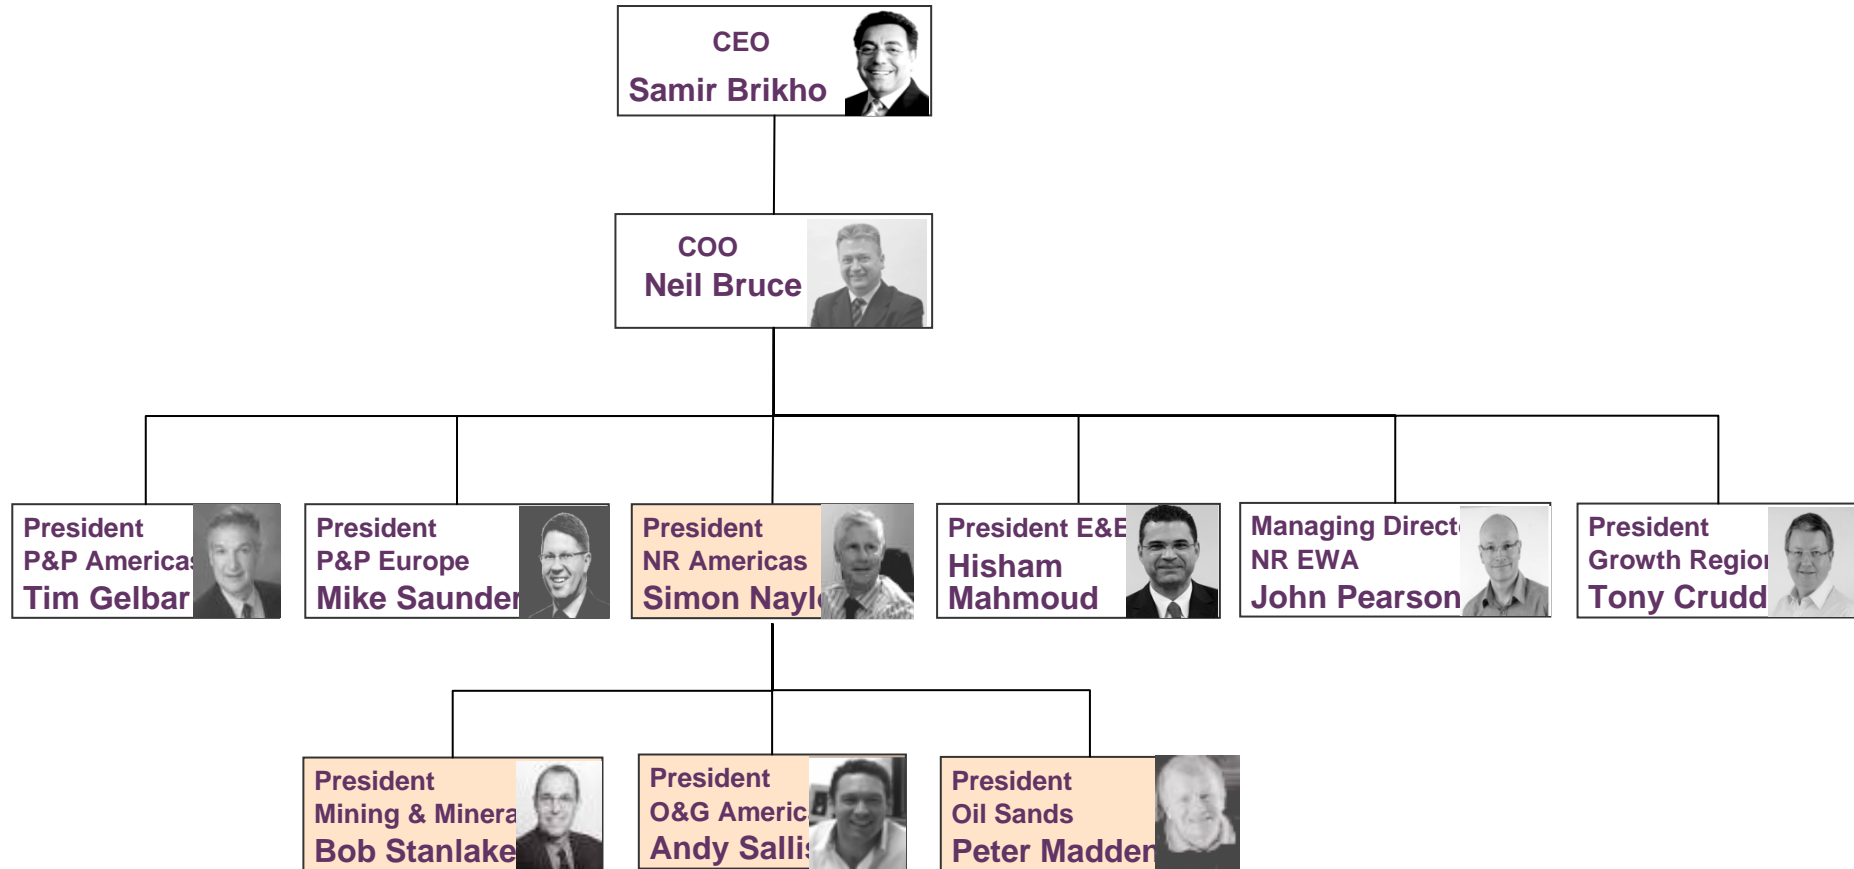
CEO
Samir Brikho

COO
Neil Bruce

President
P&P Americas
Tim Gelbar

President
P&P Europe
Mike Saunder

President
NR Americas
Simon Nayl

President E&E
Hisham
Mahmoud

Managing Direct
NR EWA
John Pearson

President
Growth Region
Tony Crudd

President
Mining & Minera
Bob Stanlake

President
O&G Americ
Andy Sallis

President
Oil Sands
Peter Madden